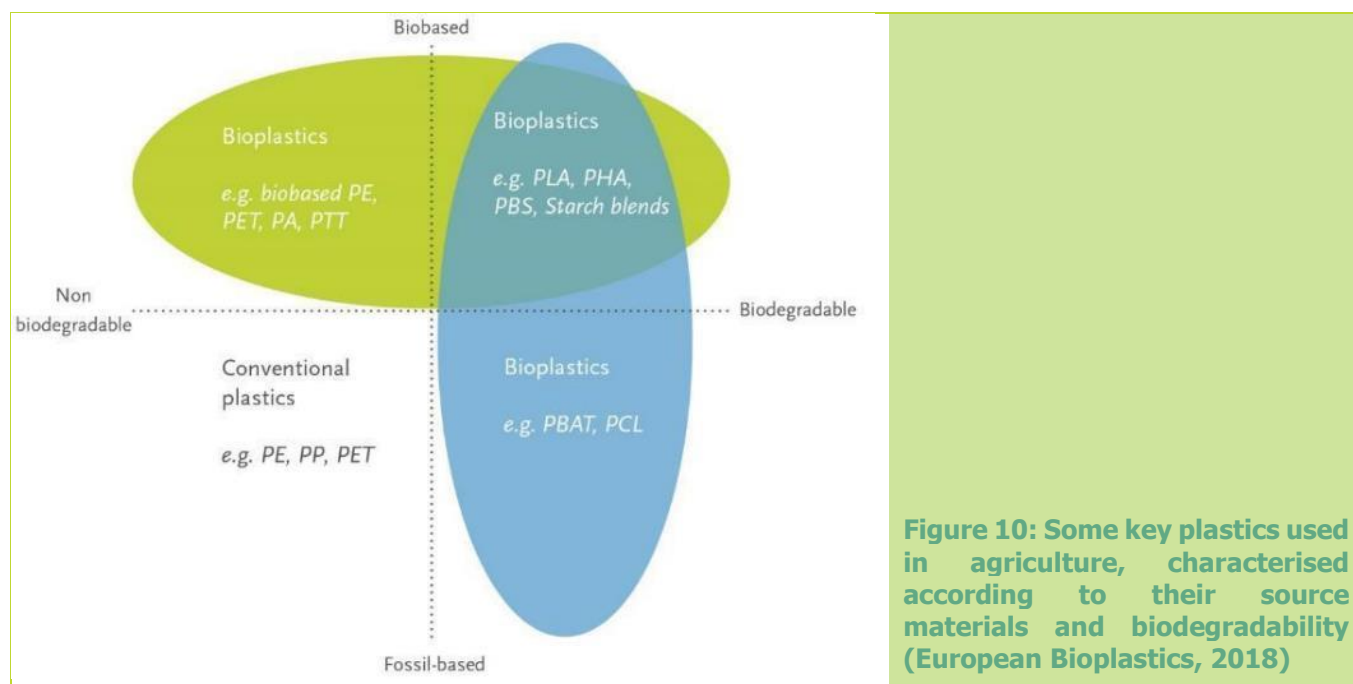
Biobased

Bioplastics

e.g. biobased PE, PET, PA, PTT

Bioplastics

e.g. PLA, PHA, PBS, Starch blends

Non biodegradable

Biodegradable

Conventional plastics

e.g. PE, PP, PET

Bioplastics

e.g. PBAT, PCL

Fossil-based

Figure 10: Some key plastics used in agriculture, characterised according to their source materials and biodegradability (European Bioplastics, 2018)